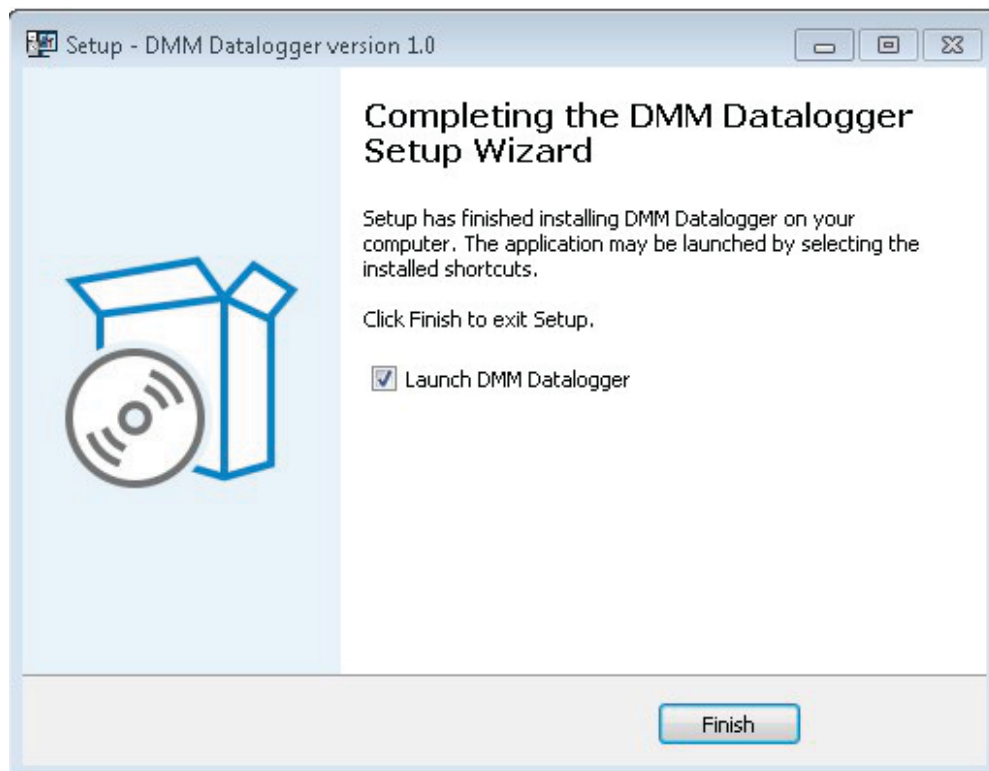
Setup - DMM Datalogger version 1.0

Completing the DMM Datalogger Setup Wizard

Setup has finished installing DMM Datalogger on your computer. The application may be launched by selecting the installed shortcuts.

Click Finish to exit Setup.

Launch DMM Datalogger

Finish